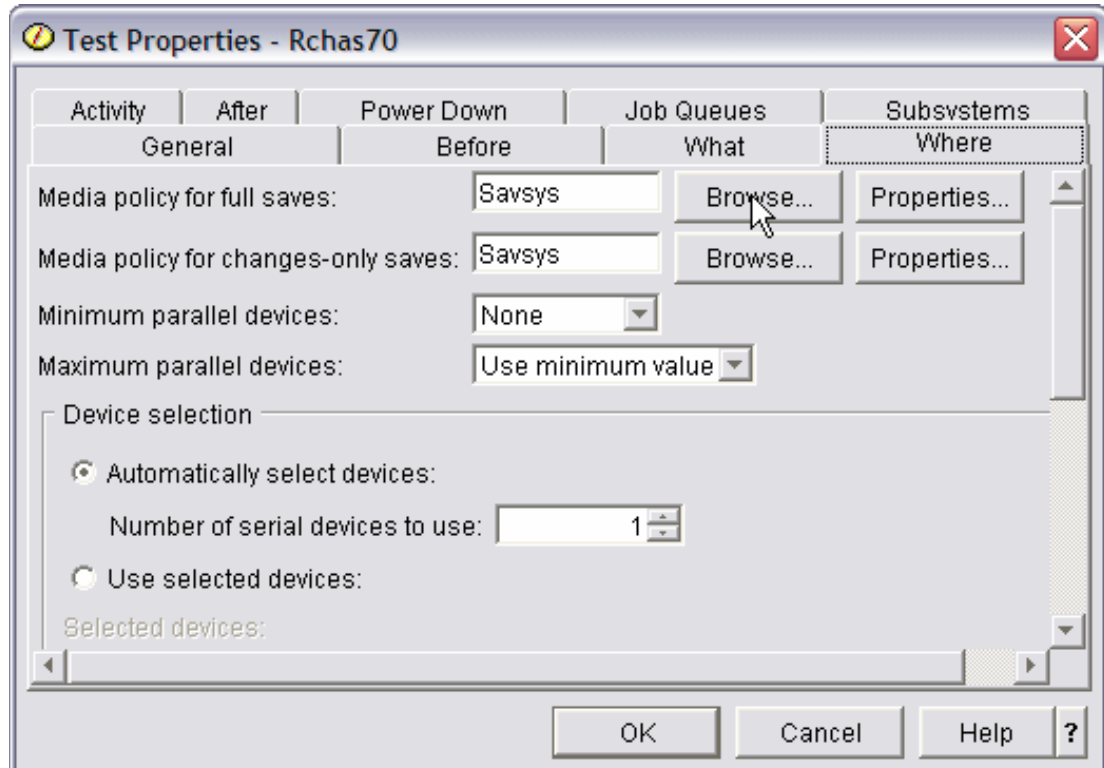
Test Properties - Rchas70

Activity
After
Power Down
Job Queues
Subsystems
General
Before
What
Where

Media policy for full saves: Savsys Browse... Properties...

Media policy for changes-only saves: Savsys Browse... Properties...

Minimum parallel devices: None

Maximum parallel devices: Use minimum value

Device selection

Automatically select devices:

Number of serial devices to use: 1

Use selected devices:

Selected devices:

OK Cancel Help ?